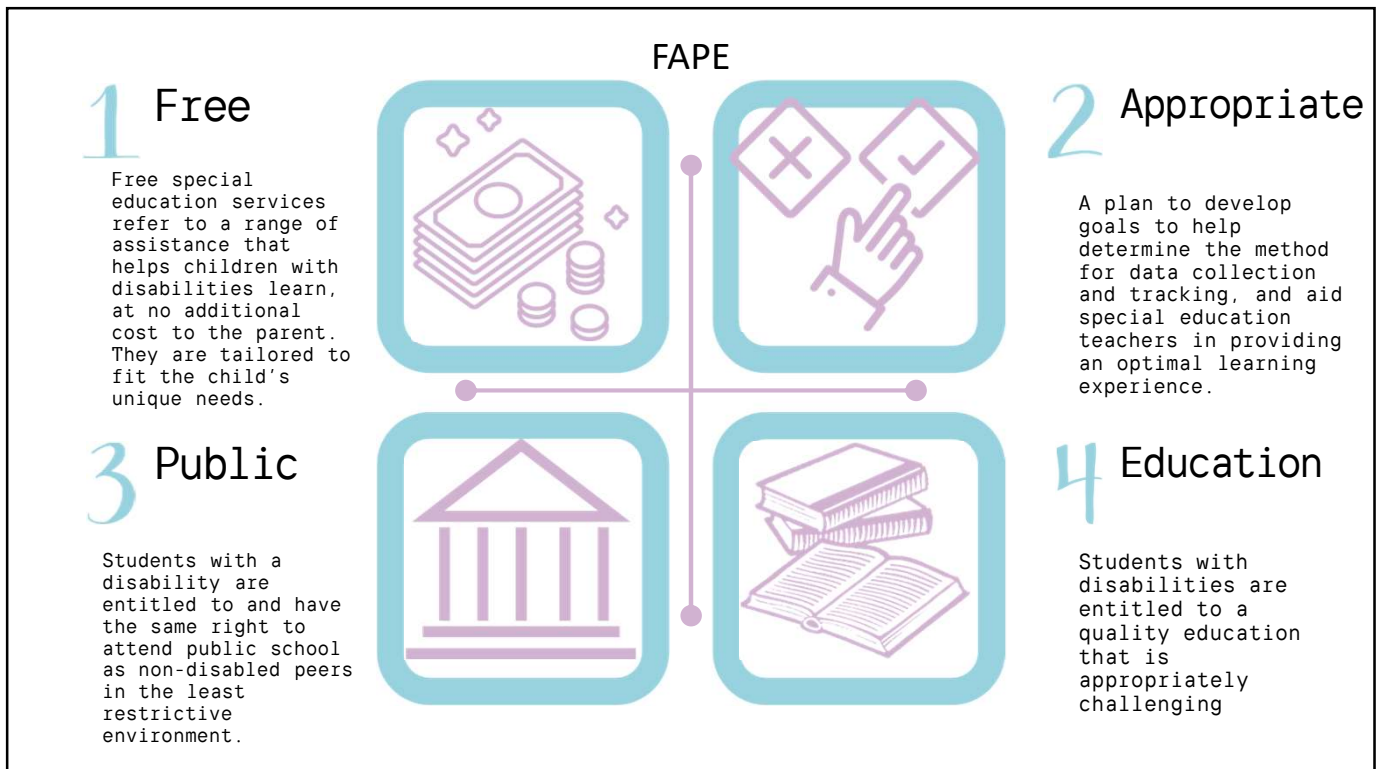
FAPE

1 Free

Free special education services refer to a range of assistance that helps children with disabilities learn, at no additional cost to the parent. They are tailored to fit the child's unique needs.

2 Appropriate

A plan to develop goals to help determine the method for data collection and tracking, and aid special education teachers in providing an optimal learning experience.

3 Public

Students with a disability are entitled to and have the same right to attend public school as non-disabled peers in the least restrictive environment.

4 Education

Students with disabilities are entitled to a quality education that is appropriately challenging